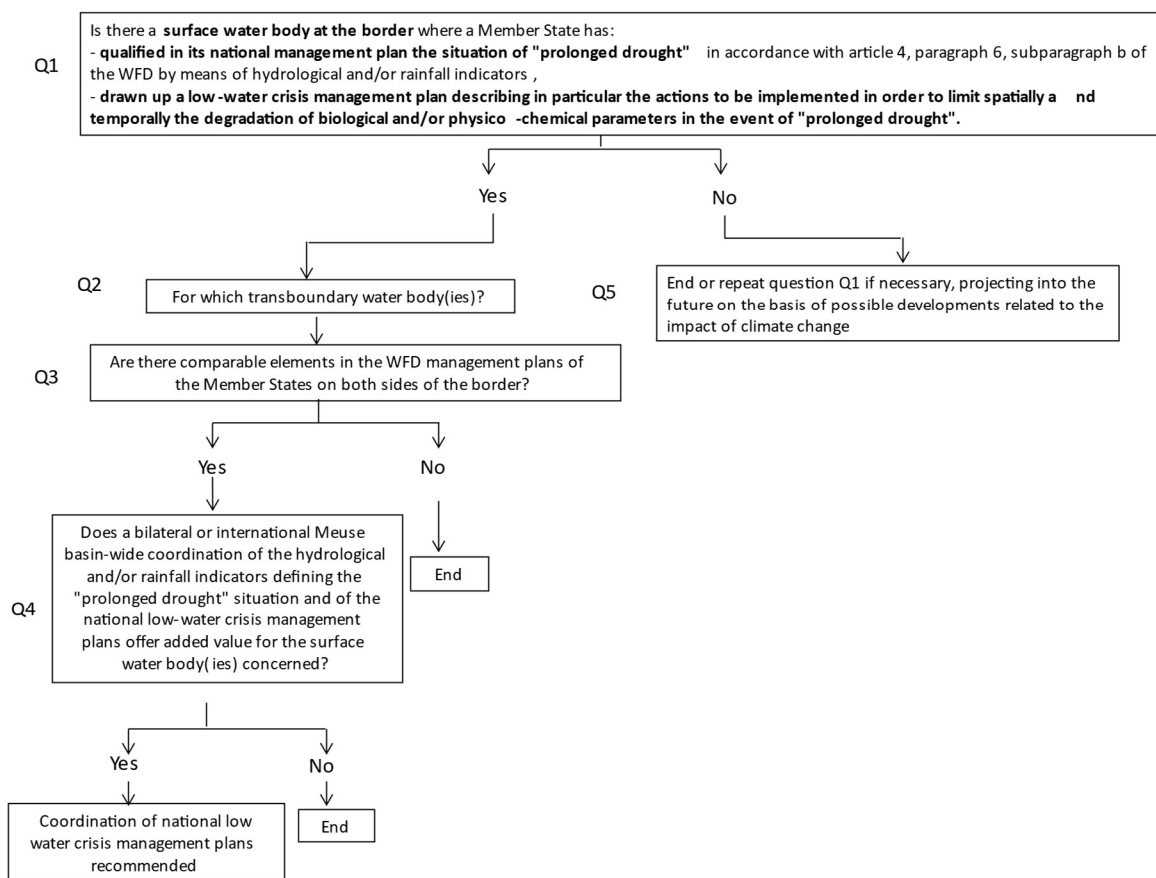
Q1

Is there a **surface water body at the border** where a Member State has:
- **qualified in its national management plan the situation of "prolonged drought"** in accordance with article 4, paragraph 6, subparagraph b of the WFD by means of hydrological and/or rainfall indicators ,
- **drawn up a low -water crisis management plan describing in particular the actions to be implemented in order to limit spatially a nd temporally the degradation of biological and/or physico -chemical parameters in the event of "prolonged drought".**

Yes

No

Q2

For which transboundary water body(ies)?

Q5

End or repeat question Q1 if necessary, projecting into the future on the basis of possible developments related to the impact of climate change

Q3

Are there comparable elements in the WFD management plans of the Member States on both sides of the border?

Yes

No

Q4

Does a bilateral or international Meuse basin-wide coordination of the hydrological and/or rainfall indicators defining the "prolonged drought" situation and of the national low- water crisis management plans offer added value for the surface water body( ies) concerned?

End

Yes

No

Coordination of national low water crisis management plans recommended

End